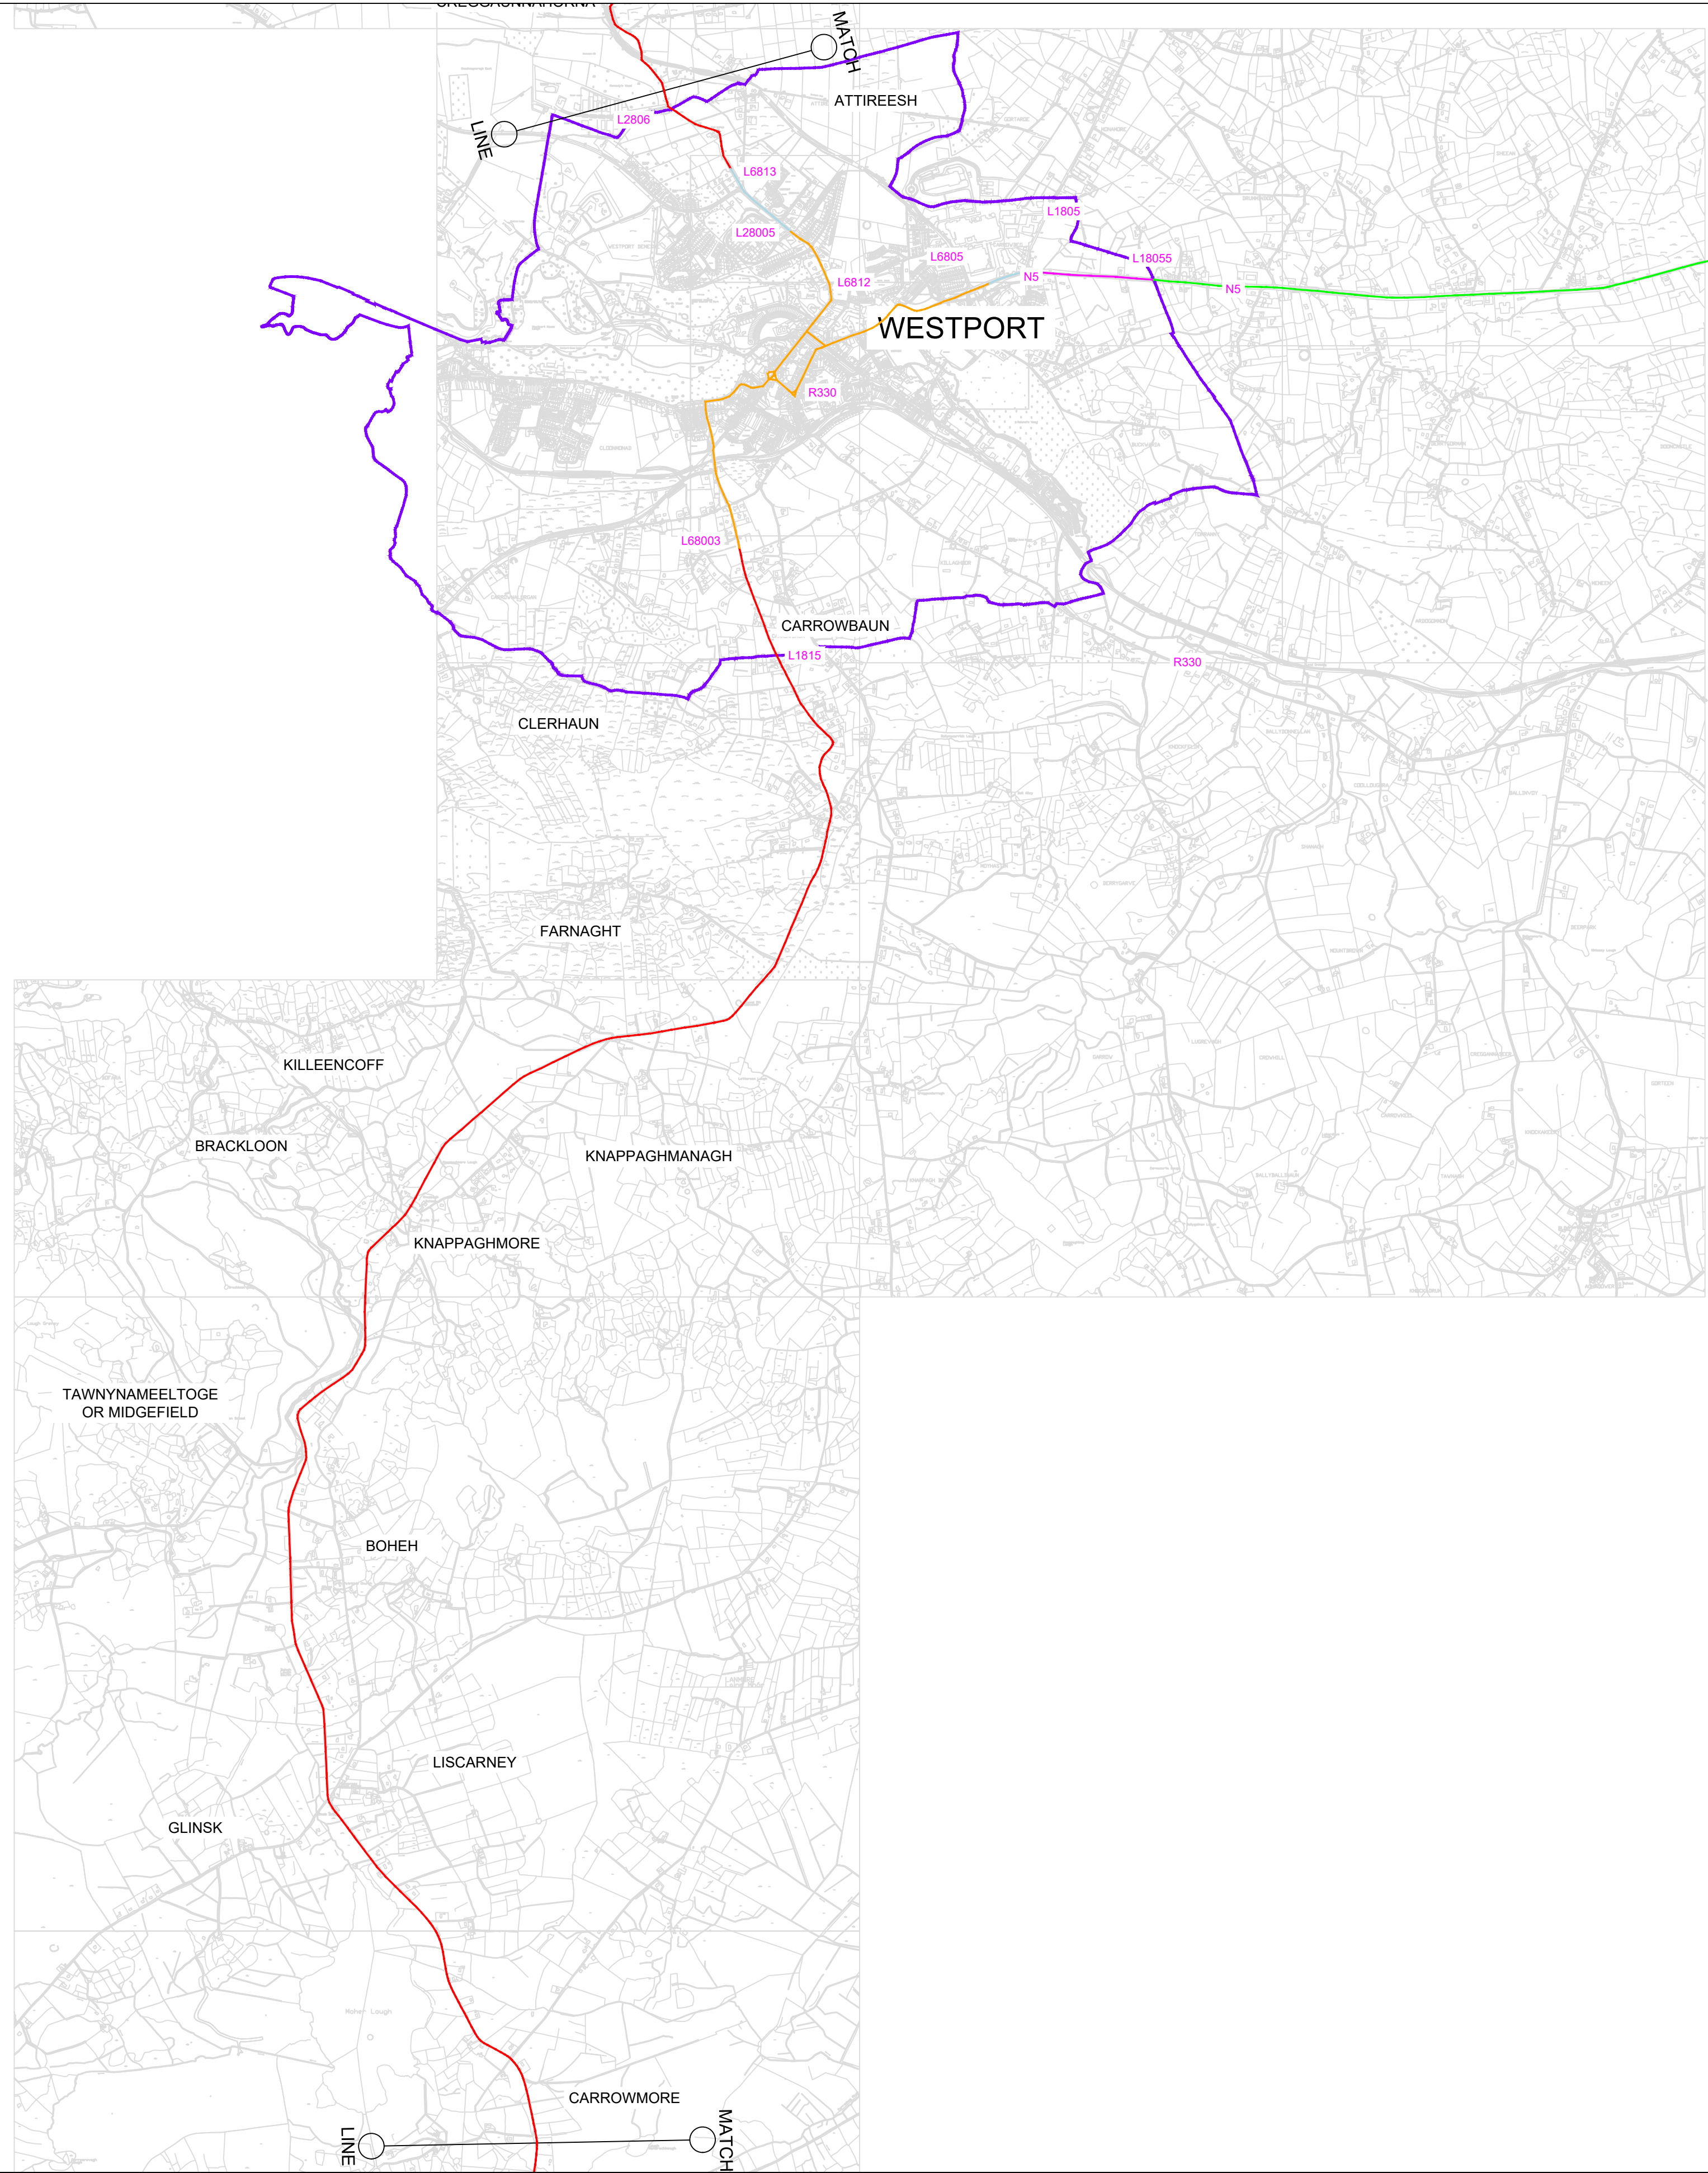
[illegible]

MATCH

LINE

ATTIREESH

L2806

L6813

L1805

L28005

L18055

L6805

N5

L6812

N5

WESTPORT

R330

L68003

CARROWBAUN

L1815

R330

CLERHAUN

FARNAGHT

KILLEENCOFF

BRACKLOON

KNAPPAGHMANAGH

KNAPPAGHMORE

TAWNYNAMEELTOGE OR MIDGEFIELD

BOHEH

LISCARNEY

GLINSK

CARROWMORE

LINE

MATCH